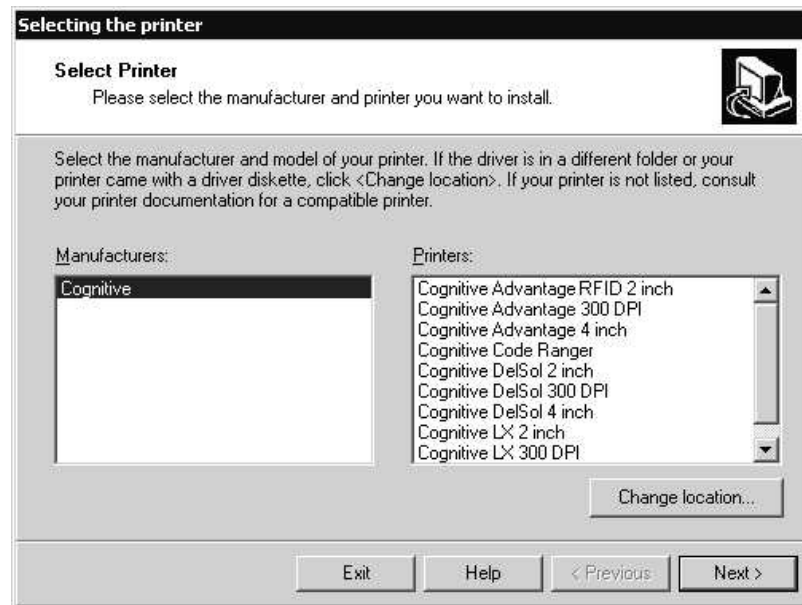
Selecting the printer

Select Printer
Please select the manufacturer and printer you want to install.

Select the manufacturer and model of your printer. If the driver is in a different folder or your printer came with a driver diskette, click <Change location>. If your printer is not listed, consult your printer documentation for a compatible printer.

Manufacturers:
Cognitive

Printers:
Cognitive Advantage RFID 2 inch
Cognitive Advantage 300 DPI
Cognitive Advantage 4 inch
Cognitive Code Ranger
Cognitive DelSol 2 inch
Cognitive DelSol 300 DPI
Cognitive DelSol 4 inch
Cognitive LX 2 inch
Cognitive LX 300 DPI

Change location...

Exit
Help
< Previous
Next >